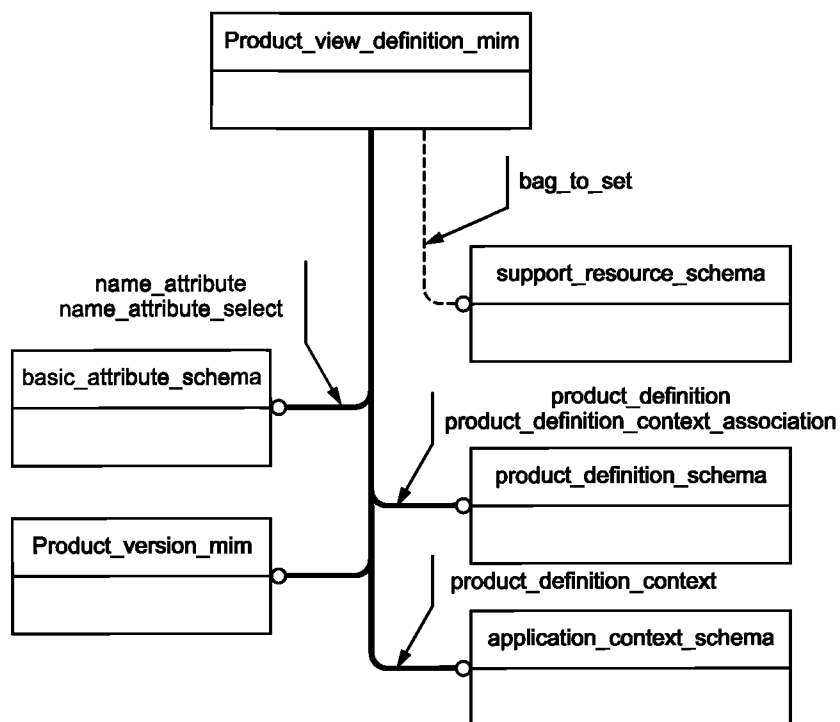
Product_view_definition_mim

bag_to_set

name_attribute
name_attribute_select

support_resource_schema

basic_attribute_schema

product_definition
product_definition_context_association

product_definition_schema

Product_version_mim

product_definition_context

application_context_schema